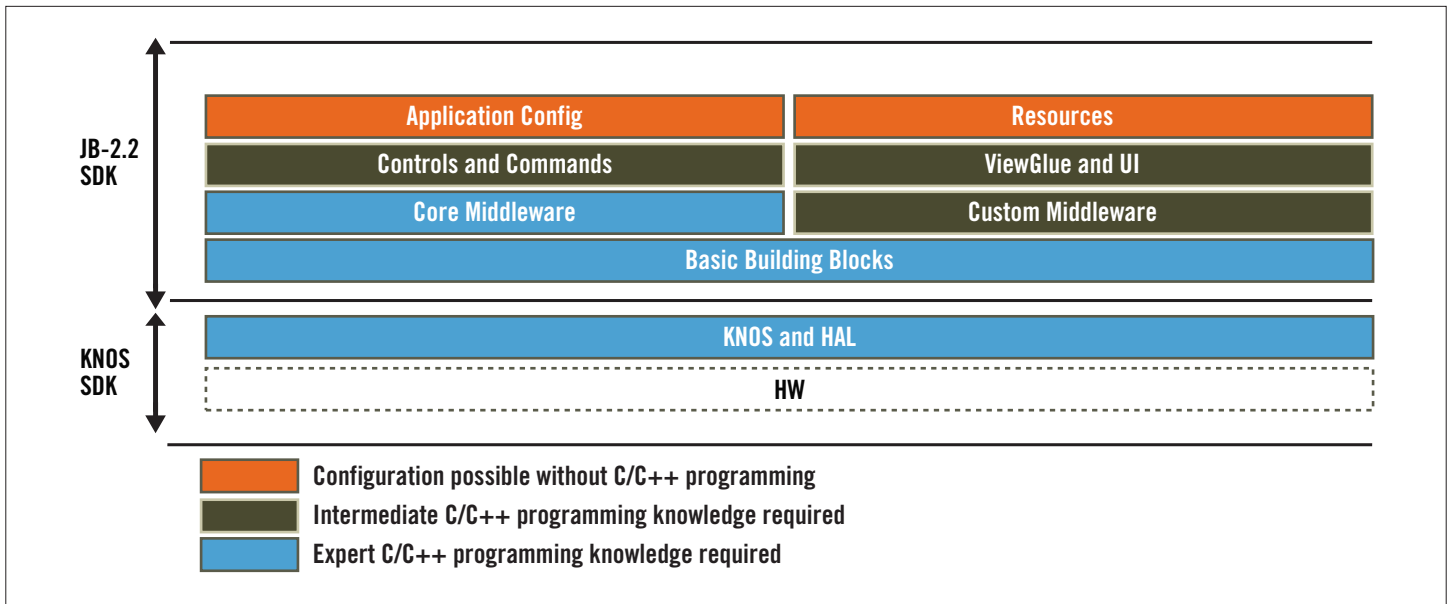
JB-2.2 SDK

Application Config

Resources

Controls and Commands

ViewGlue and UI

Core Middleware

Custom Middleware

Basic Building Blocks

KNOS SDK

KNOS and HAL

HW

Configuration possible without C/C++ programming

Intermediate C/C++ programming knowledge required

Expert C/C++ programming knowledge required